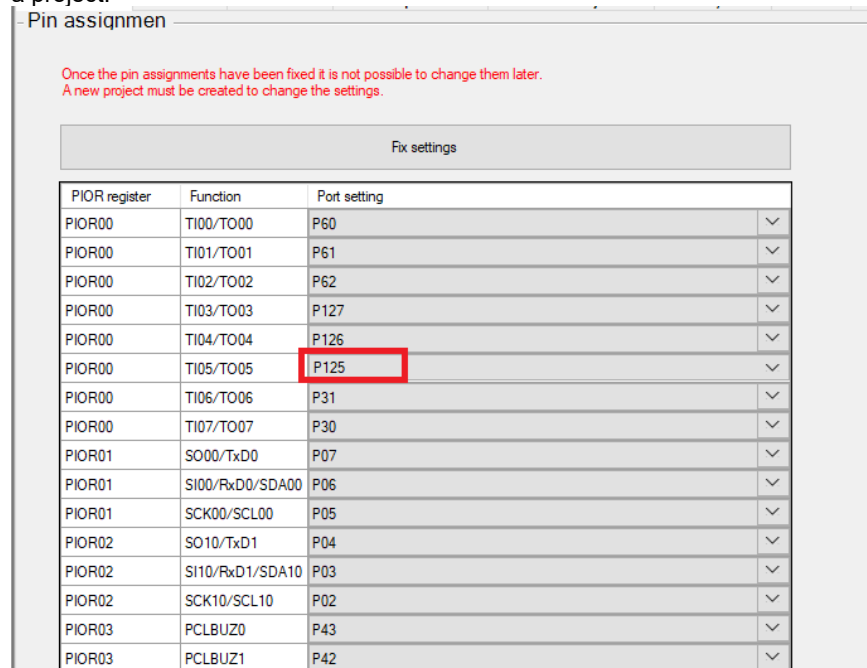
Pin assignmen

Once the pin assignments have been fixed it is not possible to change them later.
A new project must be created to change the settings.

Fix settings

| PIOR register | Function | Port setting |
|---|---|---|
| PIOR00 | TI00/TO00 | P60 |
| PIOR00 | TI01/TO01 | P61 |
| PIOR00 | TI02/TO02 | P62 |
| PIOR00 | TI03/TO03 | P127 |
| PIOR00 | TI04/TO04 | P126 |
| PIOR00 | TI05/TO05 | P125 |
| PIOR00 | TI06/TO06 | P31 |
| PIOR00 | TI07/TO07 | P30 |
| PIOR01 | SO00/TxD0 | P07 |
| PIOR01 | SI00/RxD0/SDA00 | P06 |
| PIOR01 | SCK00/SCL00 | P05 |
| PIOR02 | SO10/TxD1 | P04 |
| PIOR02 | SI10/RxD1/SDA10 | P03 |
| PIOR02 | SCK10/SCL10 | P02 |
| PIOR03 | PCLBUZ0 | P43 |
| PIOR03 | PCLBUZ1 | P42 |